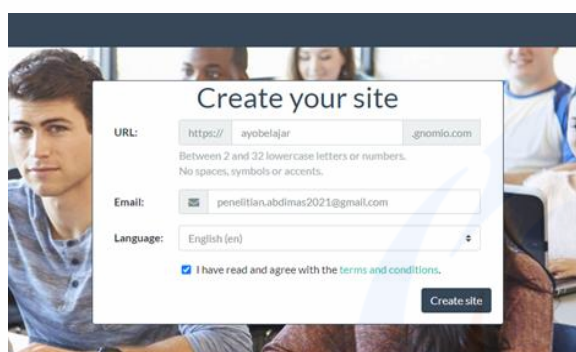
Create your site

URL: https:// ayobelajar .gnomio.com

Between 2 and 32 lowercase letters or numbers. No spaces, symbols or accents.

Email: penelitian.abdimas2021@gmail.com

Language: English (en)

I have read and agree with the terms and conditions.

Create site